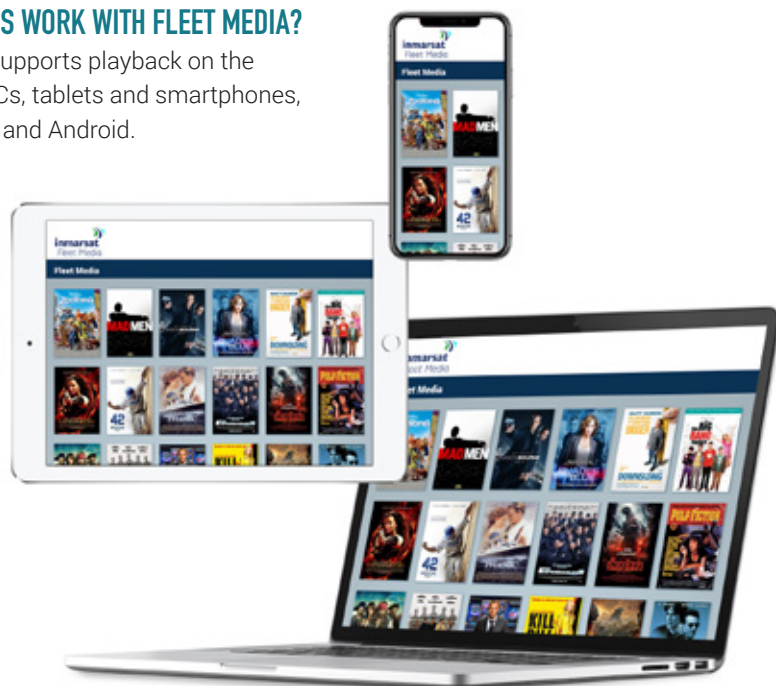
S WORK WITH FLEET MEDIA?
upports playback on the Cs, tablets and smartphones, and Android.

inmarsat
Fleet Media
Fleet Media
MAD MEN
42

inmarsat
Fleet Media
Fleet Media
MAD MEN
42
PULP FICTION

marsat
eet Media
et Media
MAD MEN
42
PULP FICTION
KILL